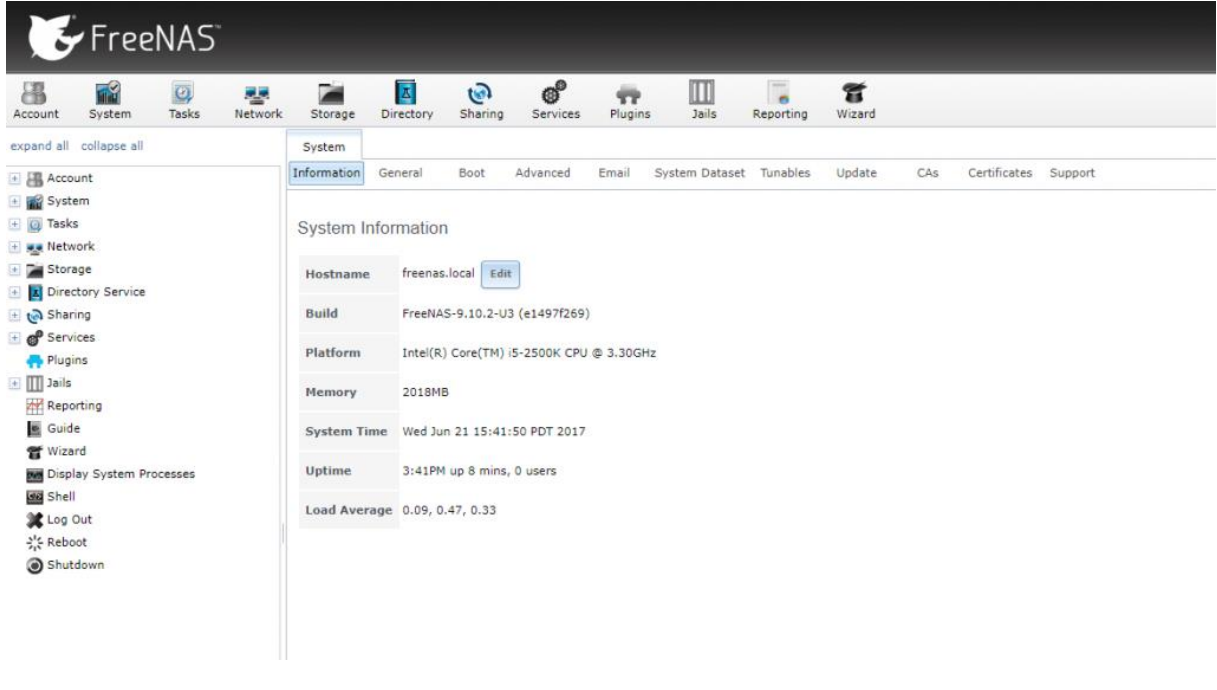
FreeNAS

Account System Tasks Network Storage Directory Sharing Services Plugins Jails Reporting Wizard

expand all collapse all

Account
System
Tasks
Network
Storage
Directory Service
Sharing
Services
Plugins
Jails
Reporting
Guide
Wizard
Display System Processes
Shell
Log Out
Reboot
Shutdown

System

Information General Boot Advanced Email System Dataset Tunables Update CAs Certificates Support

System Information

| | |
|---|---|
| Hostname | freenas.local Edit |
| Build | FreeNAS-9.10.2-U3 (e1497f269) |
| Platform | Intel(R) Core(TM) i5-2500K CPU @ 3.30GHz |
| Memory | 2018MB |
| System Time | Wed Jun 21 15:41:50 PDT 2017 |
| Uptime | 3:41PM up 8 mins, 0 users |
| Load Average | 0.09, 0.47, 0.33 |